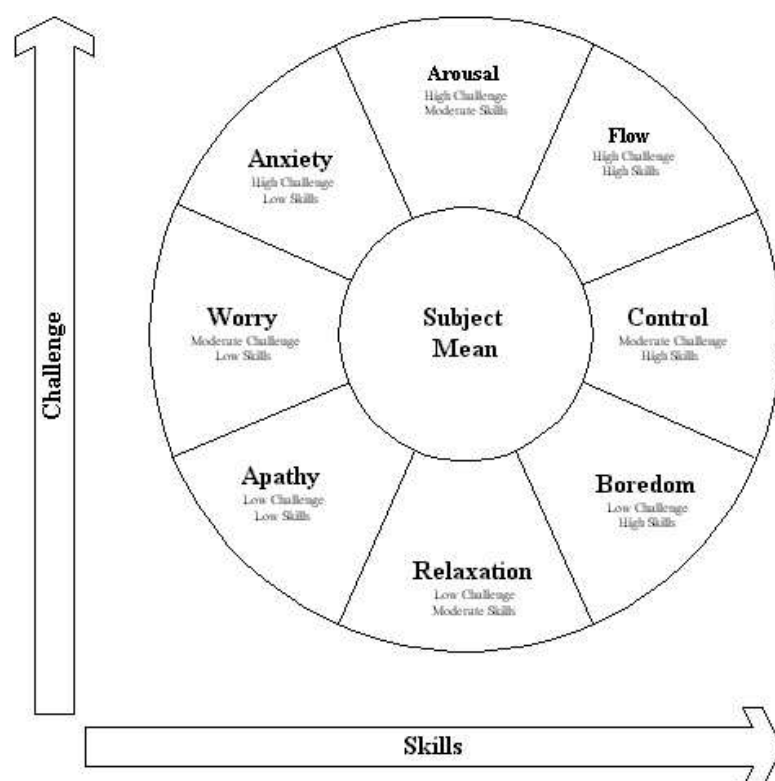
Challenge

Arousal
High Challenge
Moderate Skills

Flow
High Challenge
High Skills

Anxiety
High Challenge
Low Skills

Worry
Moderate Challenge
Low Skills

Subject
Mean

Control
Moderate Challenge
High Skills

Apathy
Low Challenge
Low Skills

Boredom
Low Challenge
High Skills

Relaxation
Low Challenge
Moderate Skills

Skills